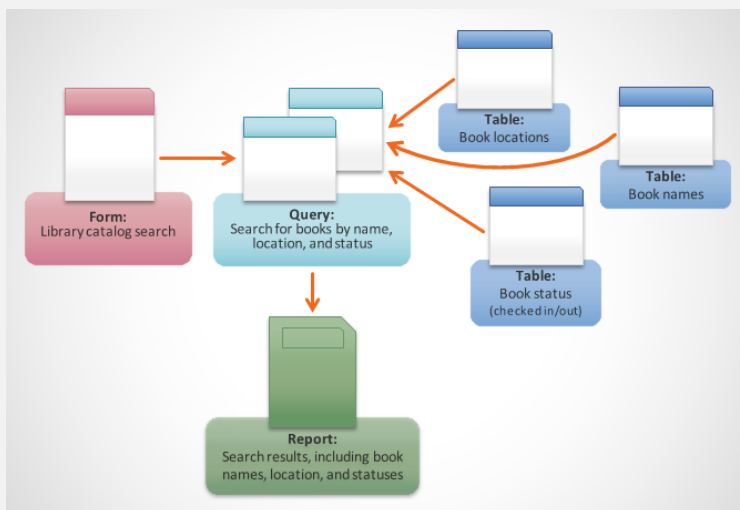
Form:
Library catalog search

Query:
Search for books by name, location, and status

Table:
Book locations

Table:
Book names

Table:
Book status
(checked in/out)

Report:
Search results, including book names, location, and statuses